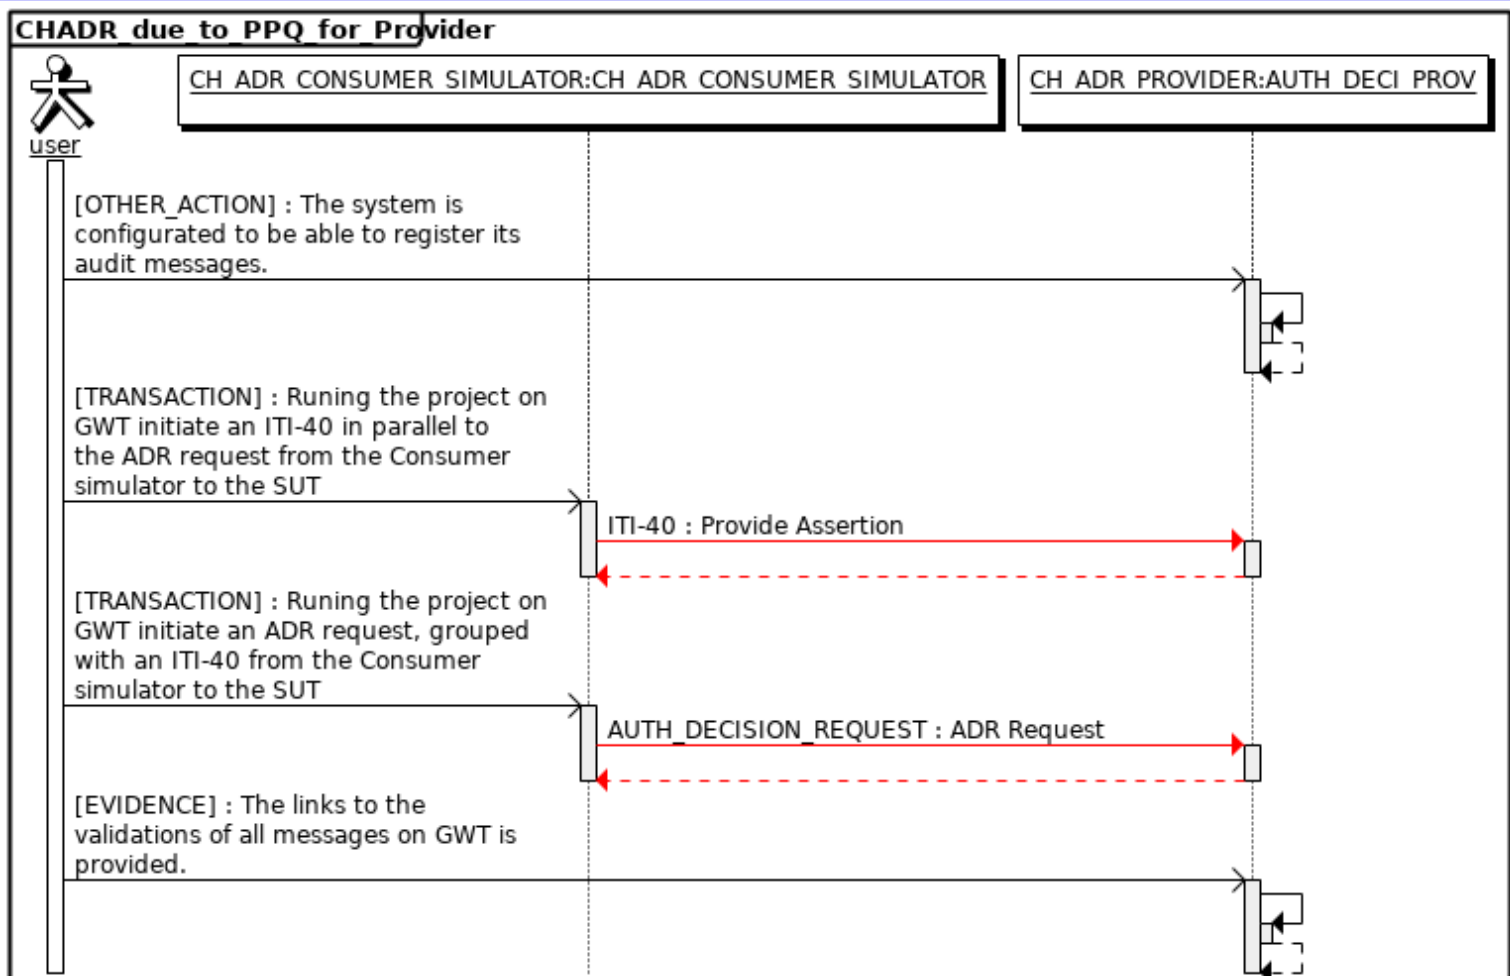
CHADR_due_to_PPQ_for_Provider

user

CH_ADR_CONSUMER_SIMULATOR:CH_ADR_CONSUMER_SIMULATOR

CH_ADR_PROVIDER:AUTH_DECI_PROV

[OTHER_ACTION] : The system is configurated to be able to register its audit messages.

[TRANSACTION] : Runing the project on GWT initiate an ITI-40 in parallel to the ADR request from the Consumer simulator to the SUT

ITI-40 : Provide Assertion

[TRANSACTION] : Runing the project on GWT initiate an ADR request, grouped with an ITI-40 from the Consumer simulator to the SUT

AUTH_DECISION_REQUEST : ADR Request

[EVIDENCE] : The links to the validations of all messages on GWT is provided.